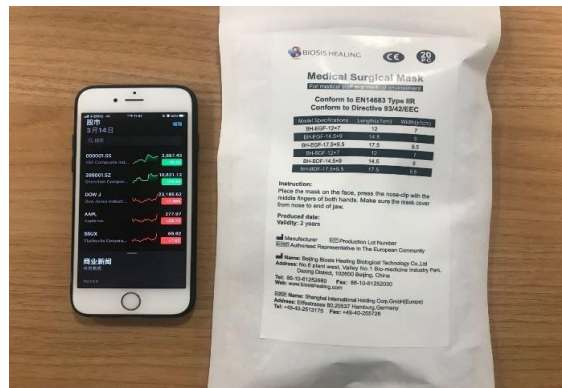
股市
3月14日
完成
Q 搜索
000001.SS
SSE Composite Ind...
2,887.43
399001.SZ
Shenzhen Compon...
10,631.12
DOW J
Dow Jones Industr...
23,185.62
AAPL
Apple Inc.
277.97
SBUX
Starbucks Corpora...
69.92
商业新闻
来自雅虎

BIOSIS HEALING
CE
20 PC
Medical Surgical Mask
For medical staff and health environment
Conform to EN14683 Type IIR
Conform to Directive 93/42/EEC

| Model Specifications | Length(cm) | Width(cm) |
|---|---|---|
| BH-EGF-12×7 | 12 | 7 |
| BH-EGF-14.5×9 | 14.5 | 9 |
| BH-EGF-17.5×9.5 | 17.5 | 9.5 |
| BH-BDF-12×7 | 12 | 7 |
| BH-BDF-14.5×9 | 14.5 | 9 |
| BH-BDF-17.5×9.5 | 17.5 | 9.5 |

Instruction:
Place the mask on the face, press the nose-clip with the middle fingers of both hands. Make sure the mask cover from nose to end of jaw.

Produced date:
Validity: 2 years

Manufacturer
Production Lot Number
Authorised Representative in The European Community

Name: Beijing Biosis Healing Biological Technology Co.,Ltd
Address: No.6 plant west, Valley No.1 Bio-medicine Industry Park, Daxing District, 102600 Beijing, China
Tel: 86-10-61252660 Fax: 86-10-61252030
Web: www.biosishealing.com

Name: Shanghai International Holding Corp.GmbH(Europe)
Address: Eiffestrasse 80,20537 Hamburg,Germany
Tel: +49-40-2513175 Fax: +49-40-255726